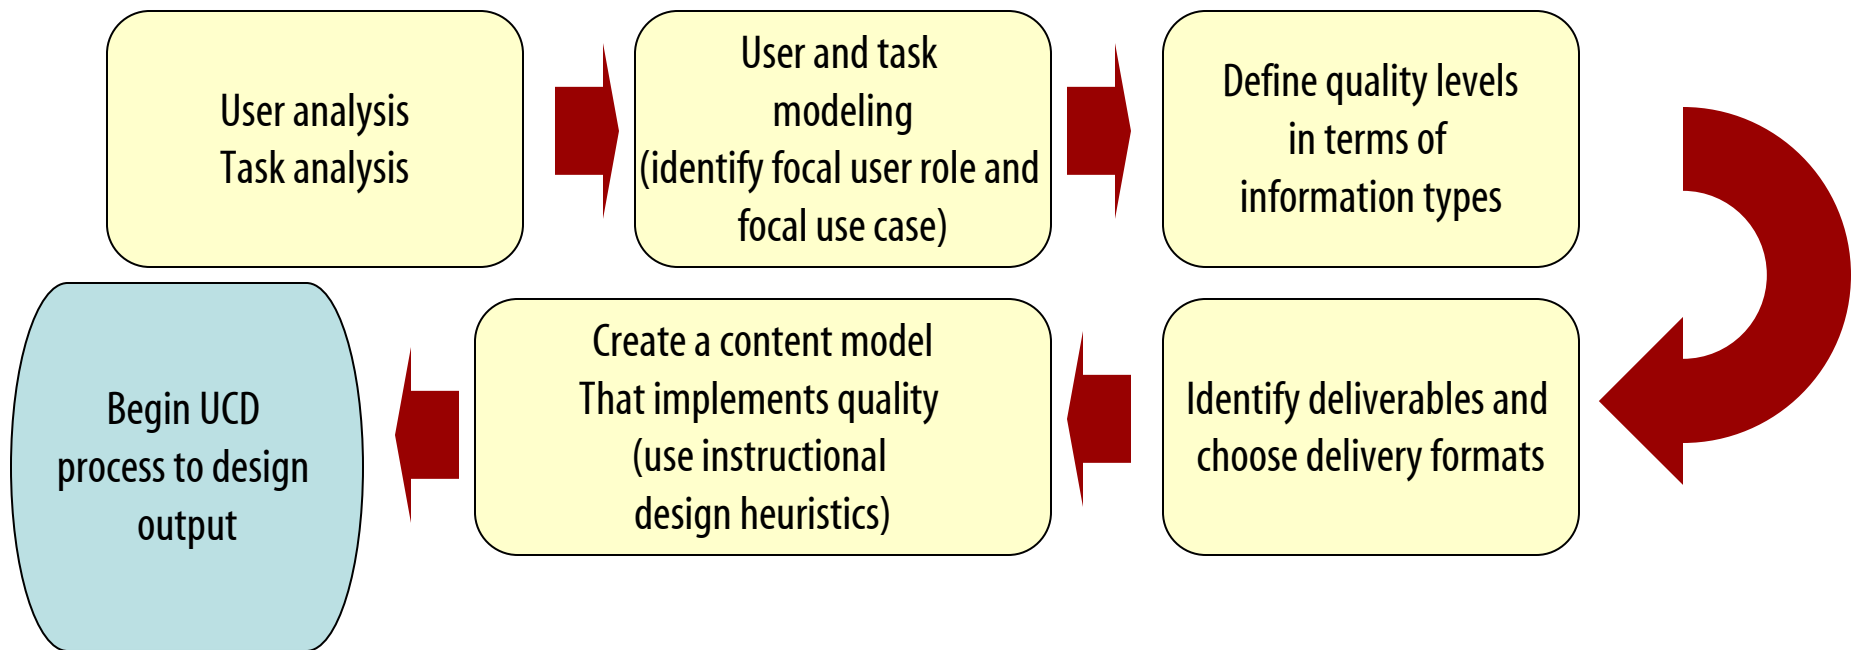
User analysis
Task analysis

User and task modeling
(identify focal user role and focal use case)

Define quality levels in terms of information types

Identify deliverables and choose delivery formats

Create a content model
That implements quality
(use instructional design heuristics)

Begin UCD process to design output